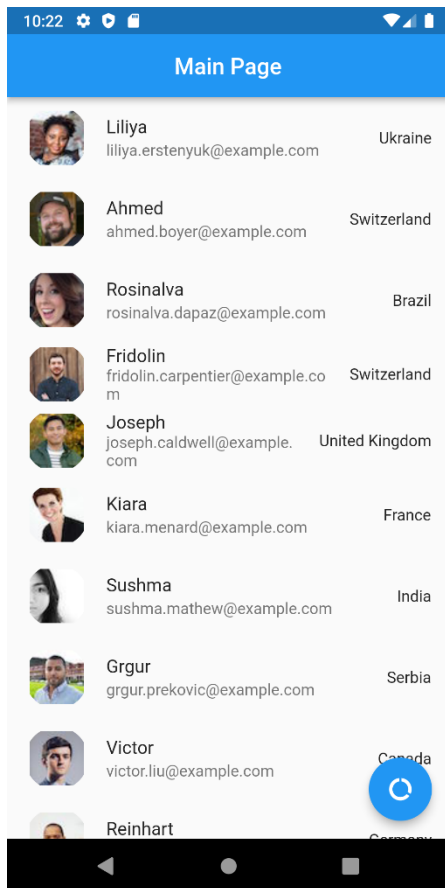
10:22

Main Page

Liliya
liliya.erstenyuk@example.com
Ukraine

Ahmed
ahmed.boyer@example.com
Switzerland

Rosinalva
rosinalva.dapaz@example.com
Brazil

Fridolin
fridolin.carpentier@example.com
Switzerland

Joseph
joseph.caldwell@example.com
United Kingdom

Kiara
kiara.menard@example.com
France

Sushma
sushma.mathew@example.com
India

Grgur
grgur.prekovic@example.com
Serbia

Victor
victor.liu@example.com
Canada

Reinhart
Germany